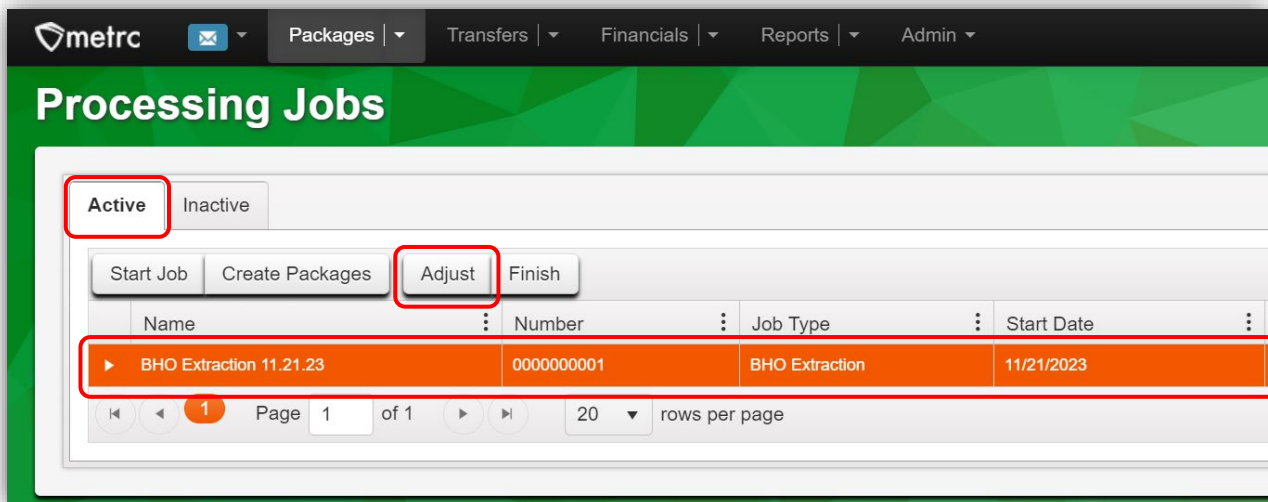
metrc Packages Transfers Financials Reports Admin

Processing Jobs

Active Inactive

Start Job Create Packages Adjust Finish

| Name | Number | Job Type | Start Date |
|---|---|---|---|
| BHO Extraction 11.21.23 | 0000000001 | BHO Extraction | 11/21/2023 |

1 Page 1 of 1 20 rows per page